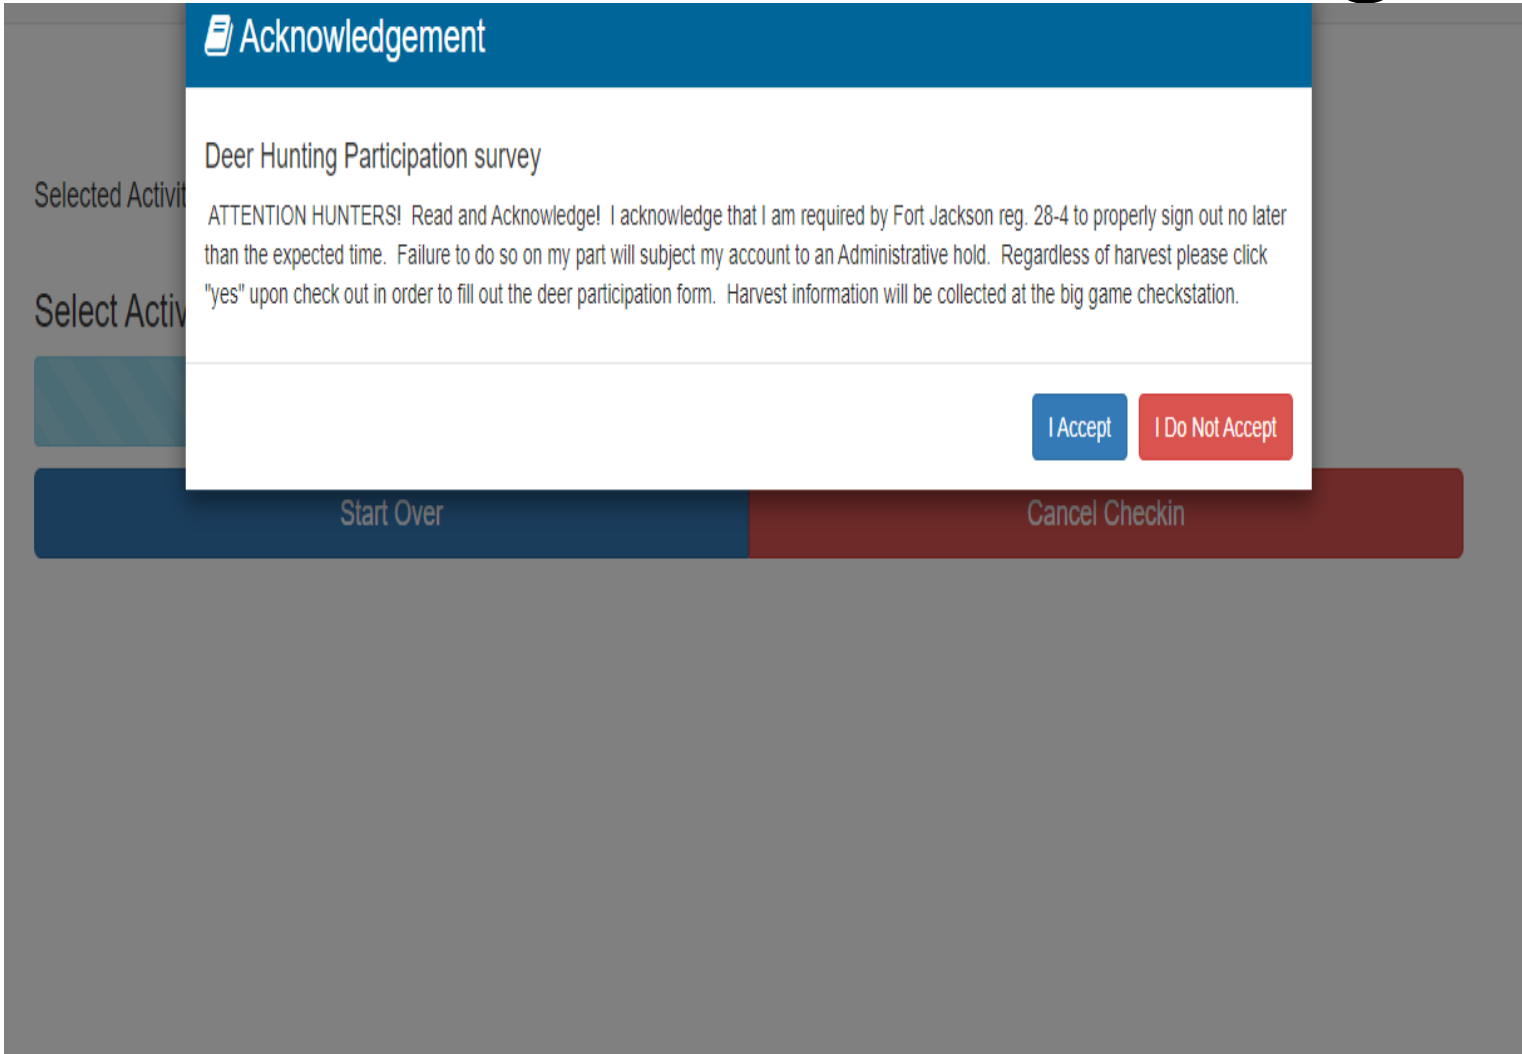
Acknowledgement

Deer Hunting Participation survey

ATTENTION HUNTERS! Read and Acknowledge! I acknowledge that I am required by Fort Jackson reg. 28-4 to properly sign out no later than the expected time. Failure to do so on my part will subject my account to an Administrative hold. Regardless of harvest please click "yes" upon check out in order to fill out the deer participation form. Harvest information will be collected at the big game checkstation.

I Accept I Do Not Accept

Selected Activit

Select Activ

Start Over

Cancel Checkin